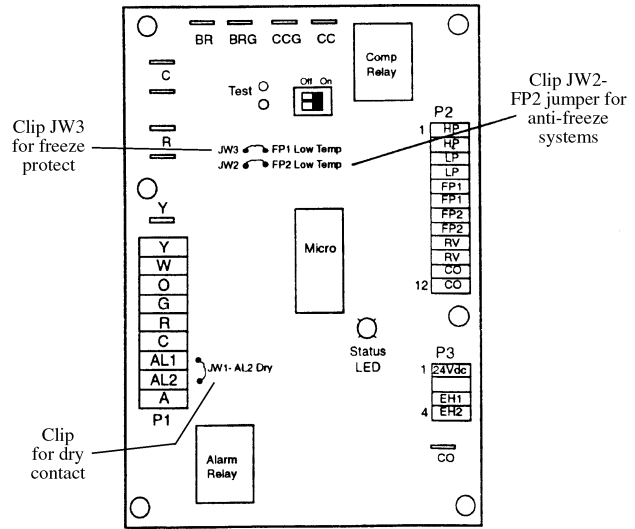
BR BRG CCG CC

Comp Relay

C

Test

Off On

Clip JW2-FP2 jumper for anti-freeze systems

Clip JW3 for freeze protect

R

JW3 FP1 Low Temp
JW2 FP2 Low Temp

P2

| 1 | HP |
|---|---|
| | HP |
| | LP |
| | LP |
| | FP1 |
| | FP1 |
| | FP2 |
| | FP2 |
| | RV |
| | RV |
| | CO |
| 12 | CO |

Y

Micro

| Y |
|---|
| W |
| O |
| G |
| R |
| C |
| AL1 |
| AL2 |
| A |

P1

JW1- AL2 Dry

Status LED

P3

| 1 | 24Vdc |
|---|---|
| | EH1 |
| 4 | EH2 |

Clip for dry contact

Alarm Relay

CO